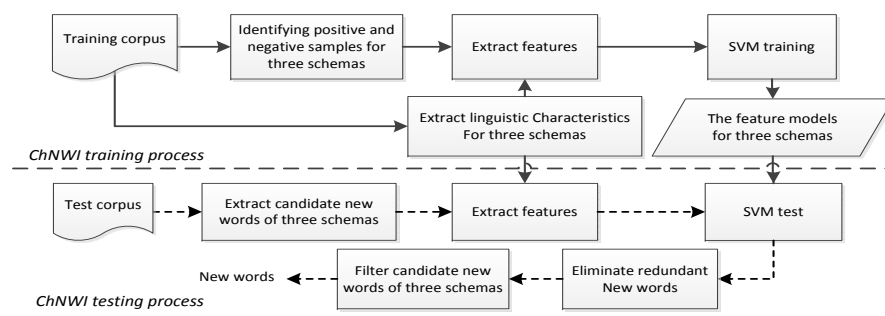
Training corpus

Identifying positive and negative samples for three schemas

Extract features

SVM training

Extract linguistic Characteristics For three schemas

The feature models for three schemas

ChNWI training process

Test corpus

Extract candidate new words of three schemas

Extract features

SVM test

New words

Filter candidate new words of three schemas

Eliminate redundant New words

ChNWI testing process